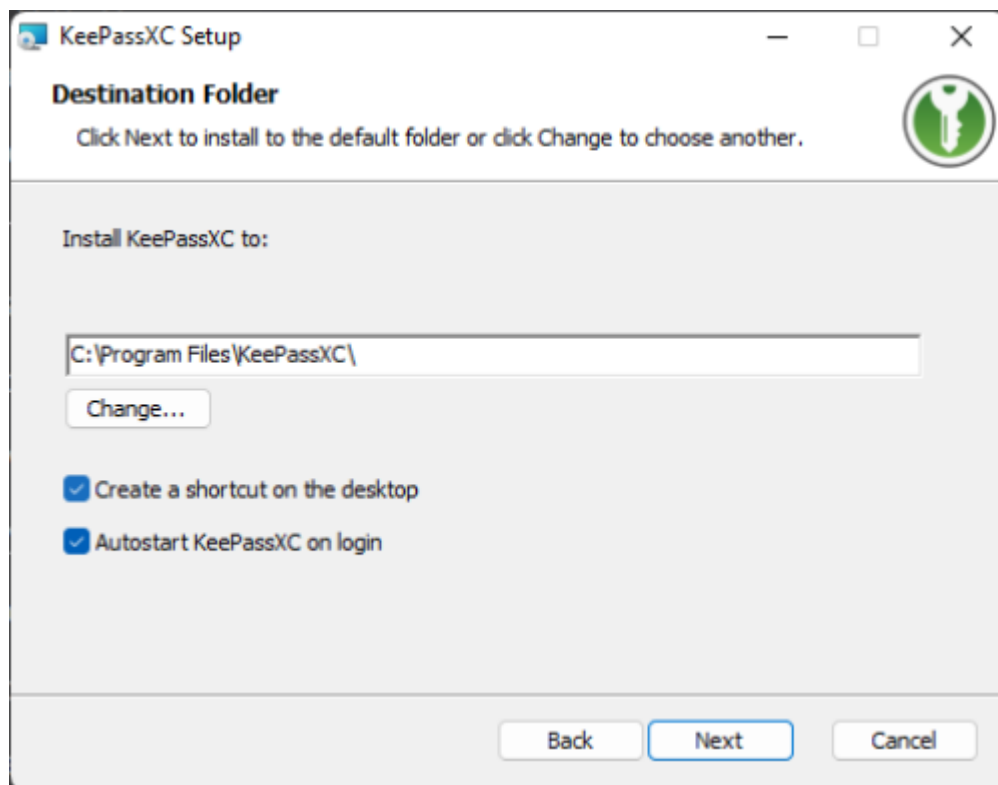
KeePassXC Setup

Destination Folder

Click Next to install to the default folder or click Change to choose another.

Install KeePassXC to:

C:\Program Files\KeePassXC\

Change...

Create a shortcut on the desktop

Autostart KeePassXC on login

Back

Next

Cancel